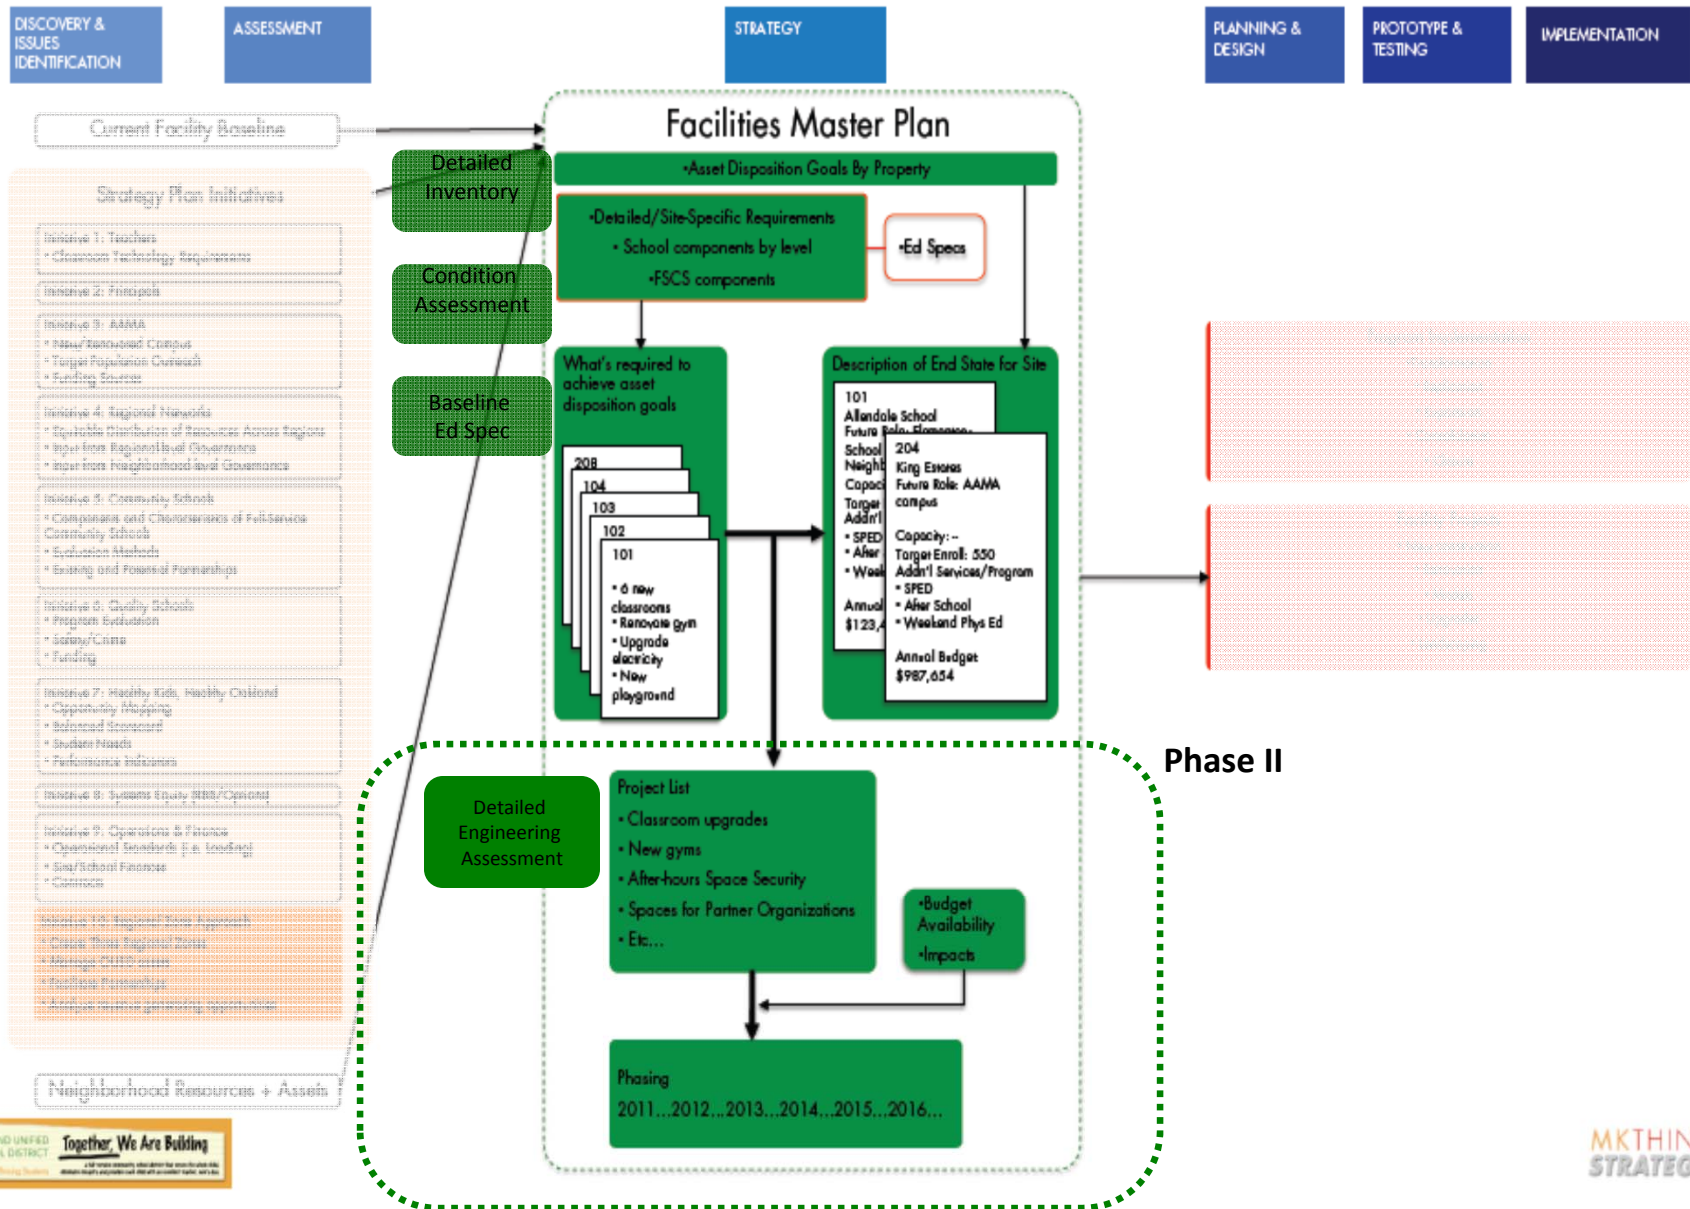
DISCOVERY & ISSUES IDENTIFICATION

ASSESSMENT

STRATEGY

PLANNING & DESIGN

PROTOTYPE & TESTING

IMPLEMENTATION

Current Facility Baseline

Strategy Plan Initiatives

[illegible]

Neighborhood Resources + Assets

Detailed Inventory

Condition Assessment

Baseline Ed Spec

Facilities Master Plan

•Asset Disposition Goals By Property

•Detailed/Site-Specific Requirements
• School components by level
•FSCS components

•Ed Specs

What's required to achieve asset disposition goals

208
104
103
102
101
• 6 new classrooms
• Renovate gym
• Upgrade electricity
• New playground

Description of End State for Site

101
Allendale School
Future Role: Elementary
School
Neigh
Capaci
Target
Addn'l
• SPED
• After
• Week
Annual
$123,4

204
King Estates
Future Role: AAMA campus

Capacity: --
Target Enroll: 550
Addn'l Services/Program
• SPED
• After School
• Weekend Phys Ed

Annual Budget
$987,654

Phase II

Detailed Engineering Assessment

Project List
• Classroom upgrades
• New gyms
• After-hours Space Security
• Spaces for Partner Organizations
• Etc…

•Budget Availability
•Impacts

Phasing
2011…2012…2013…2014…2015…2016…

Together, We Are Building

MKTHIN
STRATEG